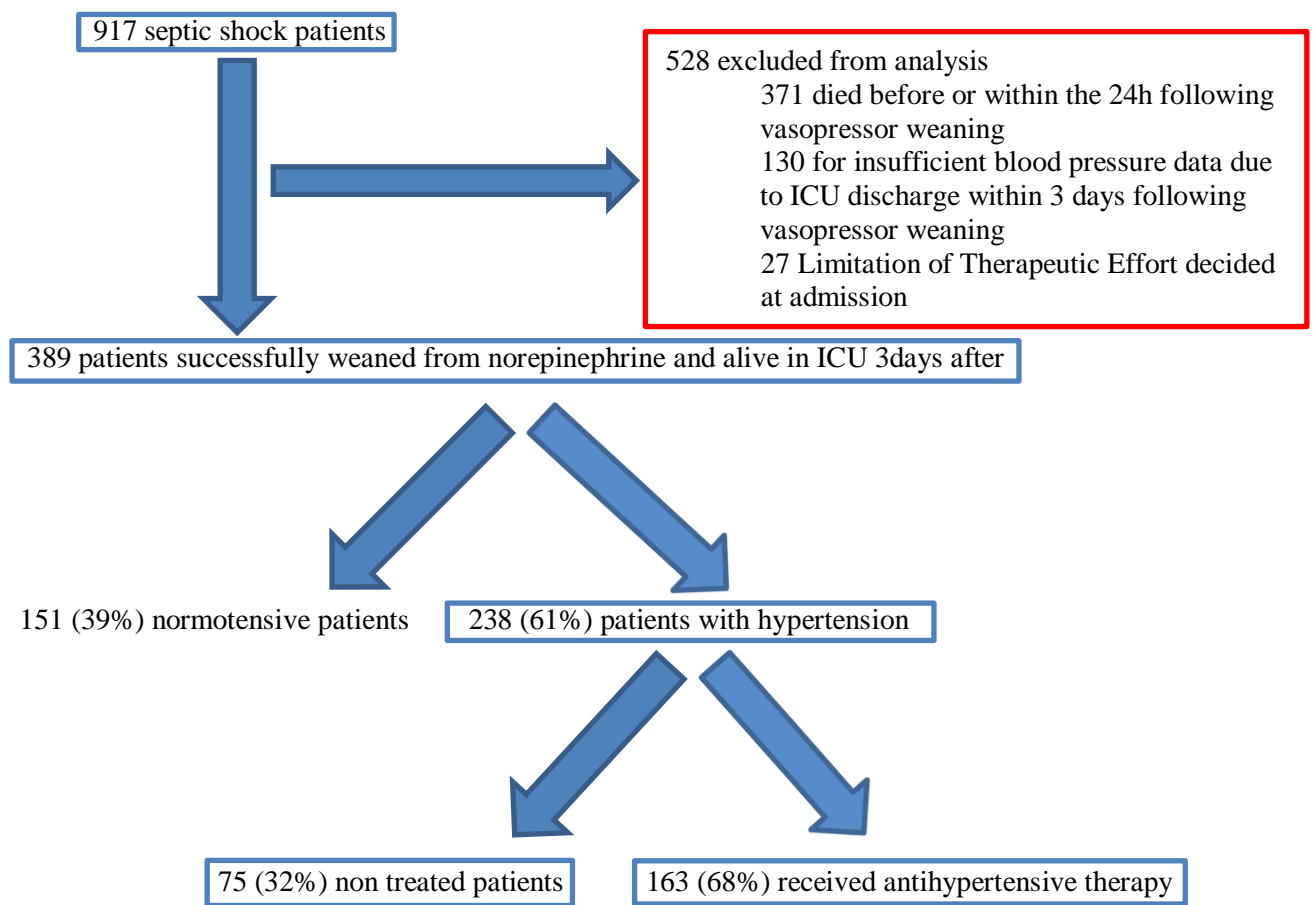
917 septic shock patients

528 excluded from analysis
371 died before or within the 24h following vasopressor weaning
130 for insufficient blood pressure data due to ICU discharge within 3 days following vasopressor weaning
27 Limitation of Therapeutic Effort decided at admission

389 patients successfully weaned from norepinephrine and alive in ICU 3days after

151 (39%) normotensive patients

238 (61%) patients with hypertension

75 (32%) non treated patients

163 (68%) received antihypertensive therapy